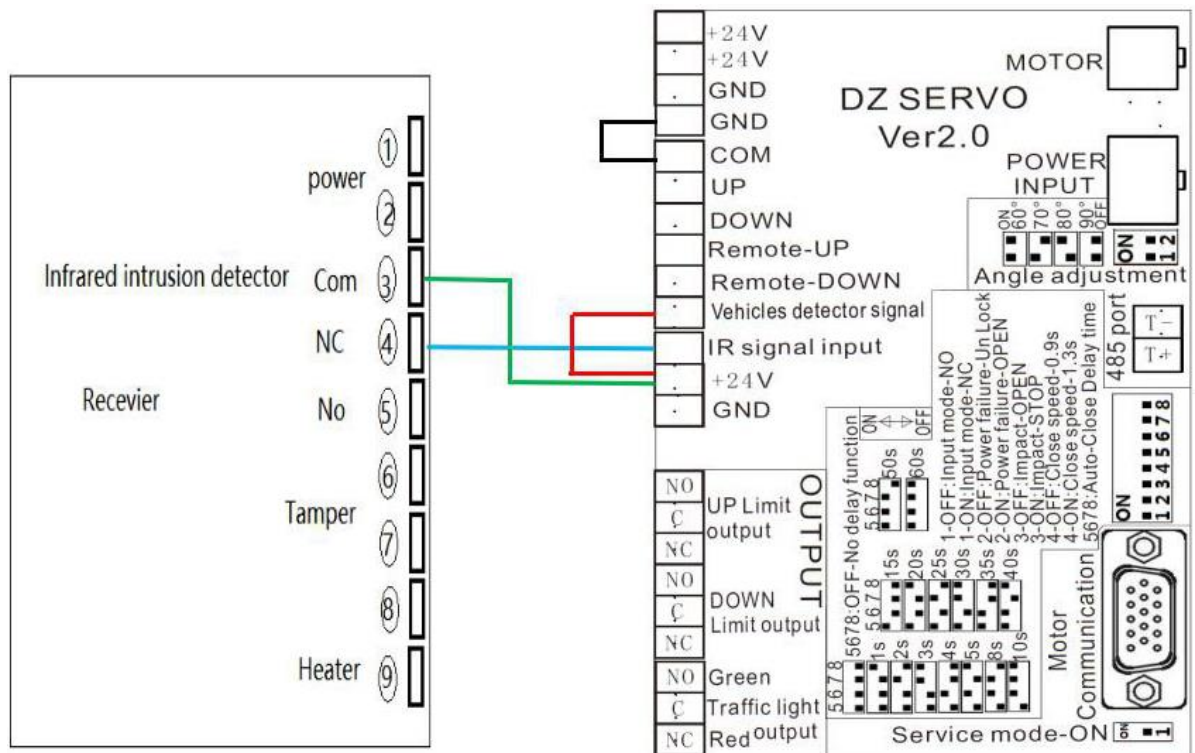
power
① ②
Infrared intrusion detector Com ③
NC ④
Recevier No ⑤
⑥
Tamper ⑦
⑧
Heater ⑨

+24V
+24V
GND
GND
COM
UP
DOWN
Remote-UP
Remote-DOWN
Vehicles detector signal
IR signal input
+24V
GND

MOTOR
DZ SERVO
Ver2.0
POWER INPUT

ON 60° 70° 80° 90° OFF
ON 1 2
Angle adjustment

485 port
T-
T+

1-OFF:Input mode-NO
1-ON:Input mode-NC
2-OFF:Power failure-Un Lock
2-ON:Power failure-OPEN
3-OFF:Impact-OPEN
3-ON:Impact-STOP
4-OFF:Close speed-0.9s
4-ON:Close speed-1.3s
5678:Auto-Close Delay time

ON 1 2 3 4 5 6 7 8

ON OFF
5678:OFF-No delay function
5 6 7 8
50s 60s
15s 20s 25s 30s 35s 40s
1s 2s 3s 4s 5s 8s 10s

OUTPUT
NO C NC UP Limit output
NO C NC DOWN Limit output
NO Green
C Traffic light output
NC Red

Motor Communication

Service mode-ON ON 1